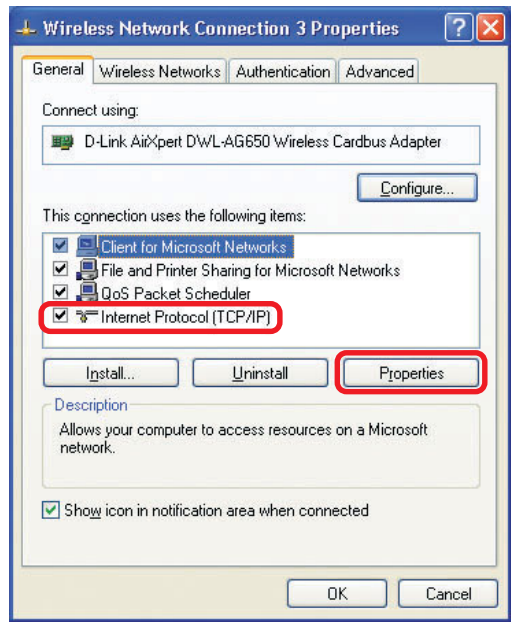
Wireless Network Connection 3 Properties

? X

General | Wireless Networks | Authentication | Advanced

Connect using:

D-Link AirXpert DWL-AG650 Wireless Cardbus Adapter

Configure...

This connection uses the following items:

Client for Microsoft Networks
File and Printer Sharing for Microsoft Networks
QoS Packet Scheduler
Internet Protocol (TCP/IP)

Install... | Uninstall | Properties

Description

Allows your computer to access resources on a Microsoft network.

Show icon in notification area when connected

OK | Cancel